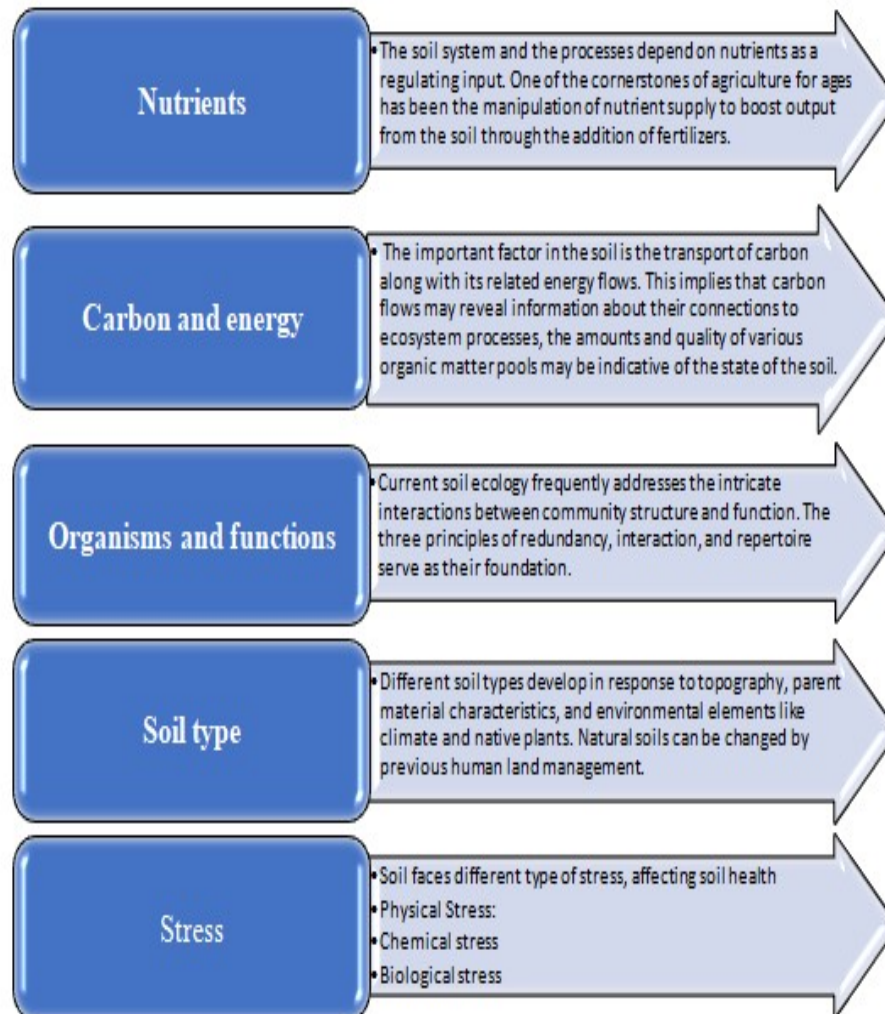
Nutrients

• The soil system and the processes depend on nutrients as a regulating input. One of the cornerstones of agriculture for ages has been the manipulation of nutrient supply to boost output from the soil through the addition of fertilizers.

Carbon and energy

• The important factor in the soil is the transport of carbon along with its related energy flows. This implies that carbon flows may reveal information about their connections to ecosystem processes, the amounts and quality of various organic matter pools may be indicative of the state of the soil.

Organisms and functions

• Current soil ecology frequently addresses the intricate interactions between community structure and function. The three principles of redundancy, interaction, and repertoire serve as their foundation.

Soil type

• Different soil types develop in response to topography, parent material characteristics, and environmental elements like climate and native plants. Natural soils can be changed by previous human land management.

Stress

• Soil faces different type of stress, affecting soil health
• Physical Stress:
• Chemical stress
• Biological stress